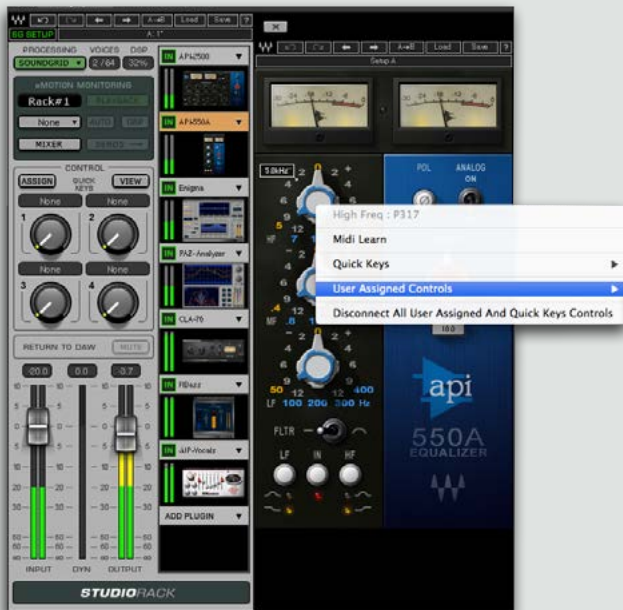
A->B Load Save ?
SG SETUP A: 1*
PROCESSING VOICES DSP
SOUNDGRID 2 / 64 32%
eMOTION MONITORING
Rack#1 PLAYBACK
None AUTO DIM
MIXER SENDS
CONTROL
ASSIGN QUICK KEYS VIEW
None None
1 2
None None
3 4
RETURN TO DAW MUTE
-20.0 0.0 -0.7
INPUT DYN OUTPUT
STUDIORACK
IN API2500
IN API550A
IN Enigma
IN PAZ-Analyzer
IN CLA-76
IN RBass
IN AIP-Vocals
ADD PLUGIN
A->B Load Save ?
Setup A
10kHz
POL ANALOG ON
HF
MF
LF 100 200 300 Hz
50 400
FLTR
LF IN HF
High Freq : P317
Midi Learn
Quick Keys
User Assigned Controls
Disconnect All User Assigned And Quick Keys Controls
api
550A
EQUALIZER